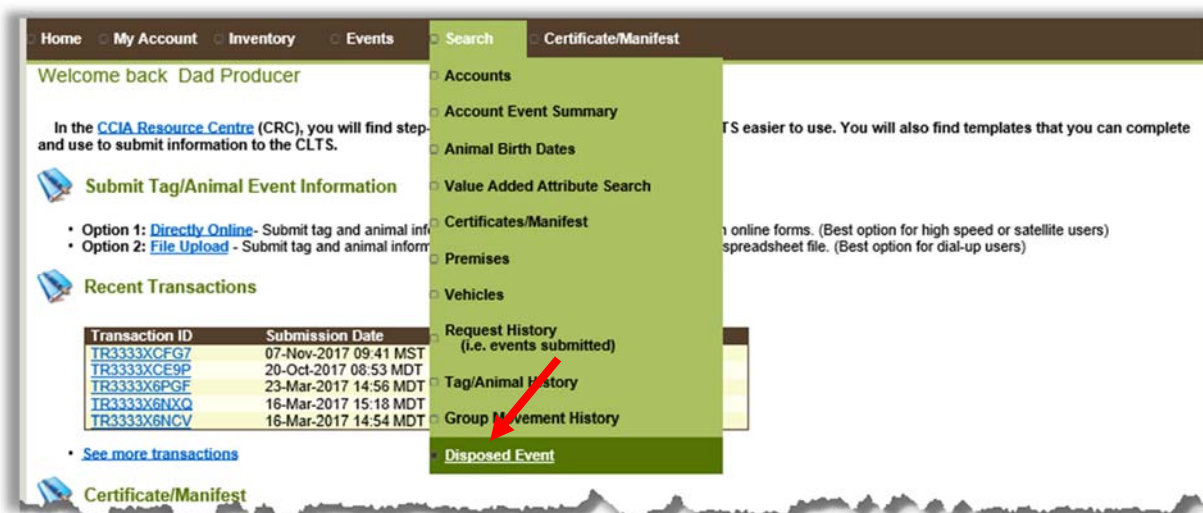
Home My Account Inventory Events Search Certificate/Manifest

Welcome back Dad Producer

Accounts
Account Event Summary
Animal Birth Dates
Value Added Attribute Search
Certificates/Manifest
Premises
Vehicles
Request History (i.e. events submitted)
Tag/Animal History
Group Movement History
Disposed Event

In the CCIA Resource Centre (CRC), you will find step-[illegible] TS easier to use. You will also find templates that you can complete and use to submit information to the CLTS.

Submit Tag/Animal Event Information

• Option 1: Directly Online- Submit tag and animal inf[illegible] online forms. (Best option for high speed or satellite users)
• Option 2: File Upload - Submit tag and animal inform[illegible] spreadsheet file. (Best option for dial-up users)

Recent Transactions

| Transaction ID | Submission Date |
|---|---|
| TR3333XCFG7 | 07-Nov-2017 09:41 MST |
| TR3333XCE9P | 20-Oct-2017 08:53 MDT |
| TR3333X6PGF | 23-Mar-2017 14:56 MDT |
| TR3333X6NXQ | 16-Mar-2017 15:18 MDT |
| TR3333X6NCV | 16-Mar-2017 14:54 MDT |

• See more transactions

Certificate/Manifest